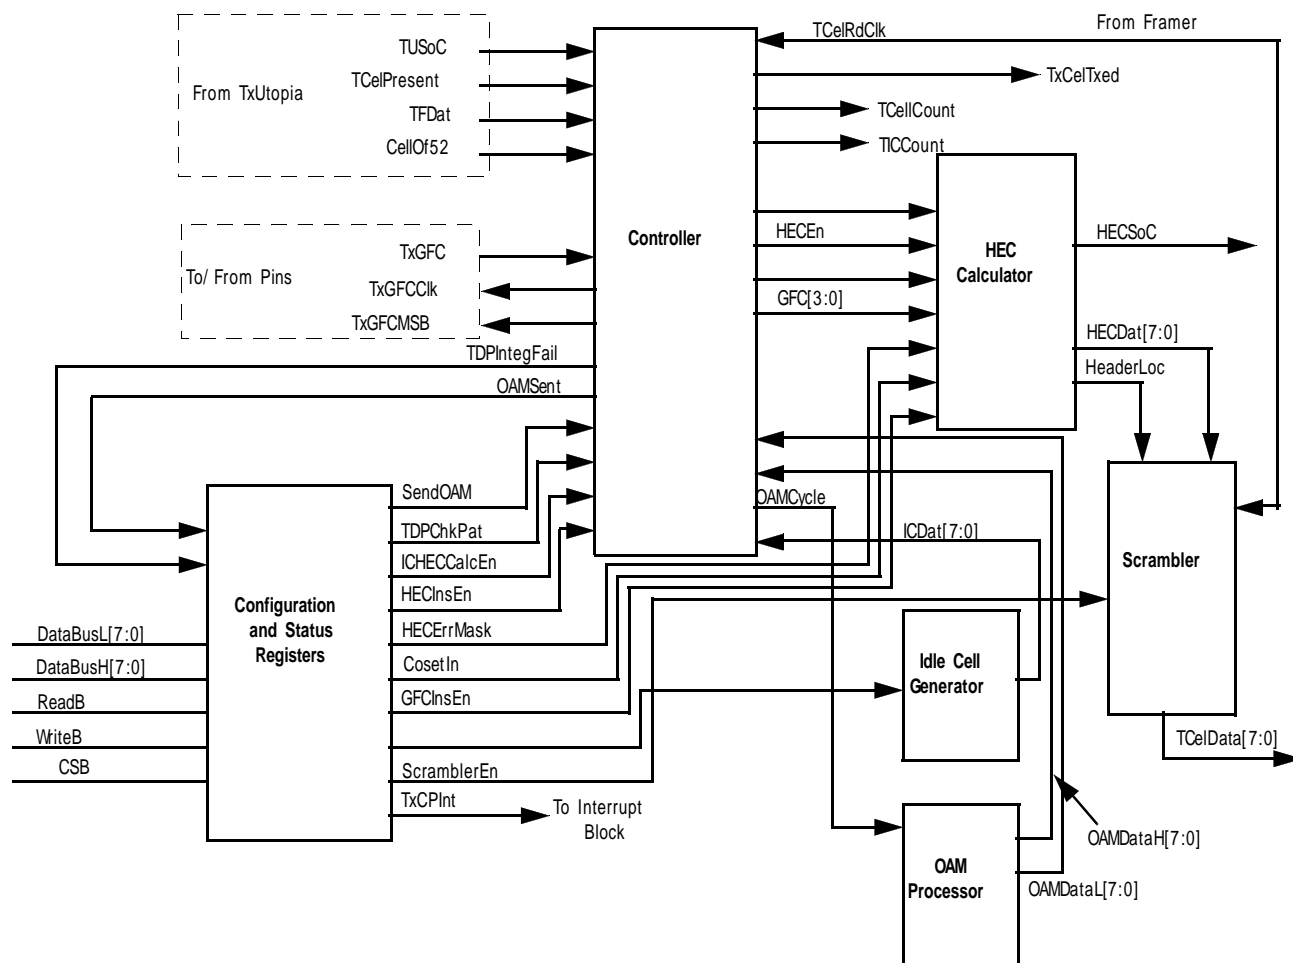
From TxUtopia
TUSoC
TCelPresent
TFDat
CellOf52
TCelRdClk
From Framer
TxCelTxed
TCellCount
TICCount
To/ From Pins
TxGFC
TxGFCClk
TxGFCMSB
Controller
HECEn
GFC[3:0]
HEC Calculator
HECSoC
HECDat[7:0]
HeaderLoc
TDPIntegFail
OAMSent
Scrambler
Configuration and Status Registers
SendOAM
TDPChkPat
ICHECCalcEn
HECInsEn
HECErrMask
CosetIn
GFCInsEn
ScramblerEn
TxCPInt
OAMCycle
ICDat[7:0]
DataBusL[7:0]
DataBusH[7:0]
ReadB
WriteB
CSB
Idle Cell Generator
To Interrupt Block
OAM Processor
OAMDataH[7:0]
OAMDataL[7:0]
TCelData[7:0]